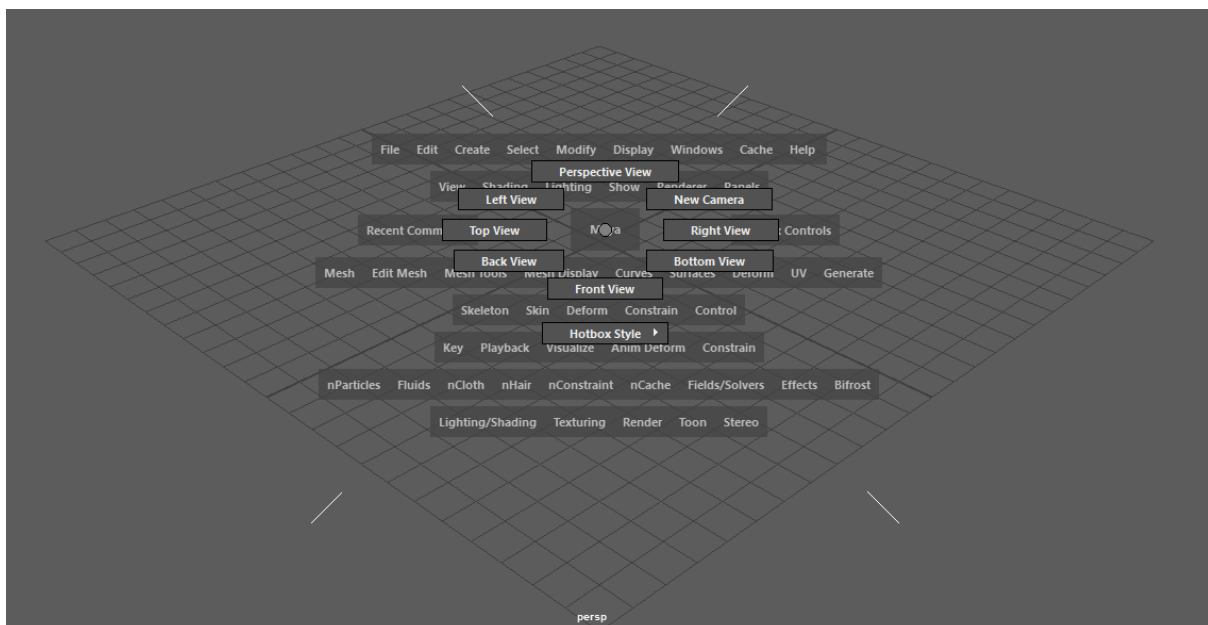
File Edit Create Select Modify Display Windows Cache Help

Perspective View

View Shading Lighting Show Renderer Panels

Left View New Camera

Recent Comm Top View Maya Right View Controls

Back View Bottom View

Mesh Edit Mesh Mesh Tools Mesh Display Curves Surfaces Deform UV Generate

Front View

Skeleton Skin Deform Constrain Control

Hotbox Style

Key Playback Visualize Anim Deform Constrain

nParticles Fluids nCloth nHair nConstraint nCache Fields/Solvers Effects Bifrost

Lighting/Shading Texturing Render Toon Stereo

persp